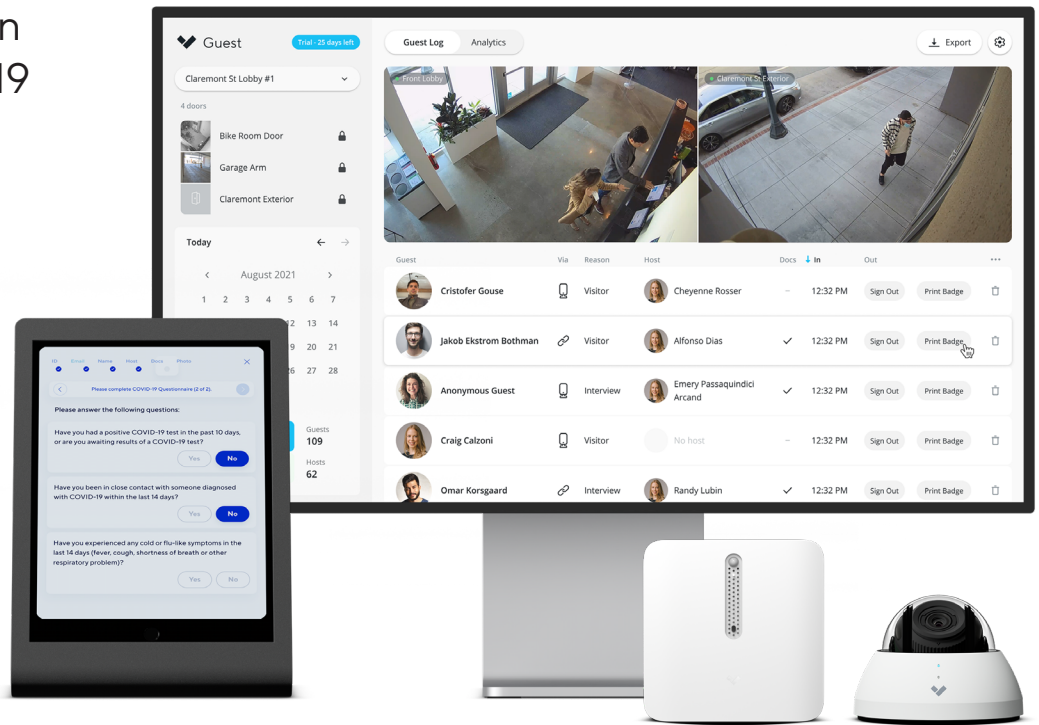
n
19

Guest
Trial - 25 days left
Claremont St Lobby #1
4 doors
Bike Room Door
Garage Arm
Claremont Exterior
Today
August 2021
1 2 3 4 5 6 7
12 13 14
19 20 21
26 27 28
Guests
109
Hosts
62

Guest Log
Analytics
Export
Front Lobby
Claremont St Exterior

| Guest | Via | Reason | Host | Docs | In | Out | ... |
|---|---|---|---|---|---|---|---|
| Cristofer Gouse | | Visitor | Cheyenne Rosser | – | 12:32 PM | Sign Out | Print Badge |
| Jakob Ekstrom Bothman | | Visitor | Alfonso Dias | ✓ | 12:32 PM | Sign Out | Print Badge |
| Anonymous Guest | | Interview | Emery Passaquindici Arcand | ✓ | 12:32 PM | Sign Out | Print Badge |
| Craig Calzoni | | Visitor | No host | – | 12:32 PM | Sign Out | Print Badge |
| Omar Korsgaard | | Interview | Randy Lubin | ✓ | 12:32 PM | Sign Out | Print Badge |

ID Email Name Host Docs Photo
Please complete COVID-19 Questionnaire (2 of 2).
Please answer the following questions:
Have you had a positive COVID-19 test in the past 10 days, or are you awaiting results of a COVID-19 test?
Yes No
Have you been in close contact with someone diagnosed with COVID-19 within the last 14 days?
Yes No
Have you experienced any cold or flu-like symptoms in the last 14 days (fever, cough, shortness of breath or other respiratory problem)?
Yes No